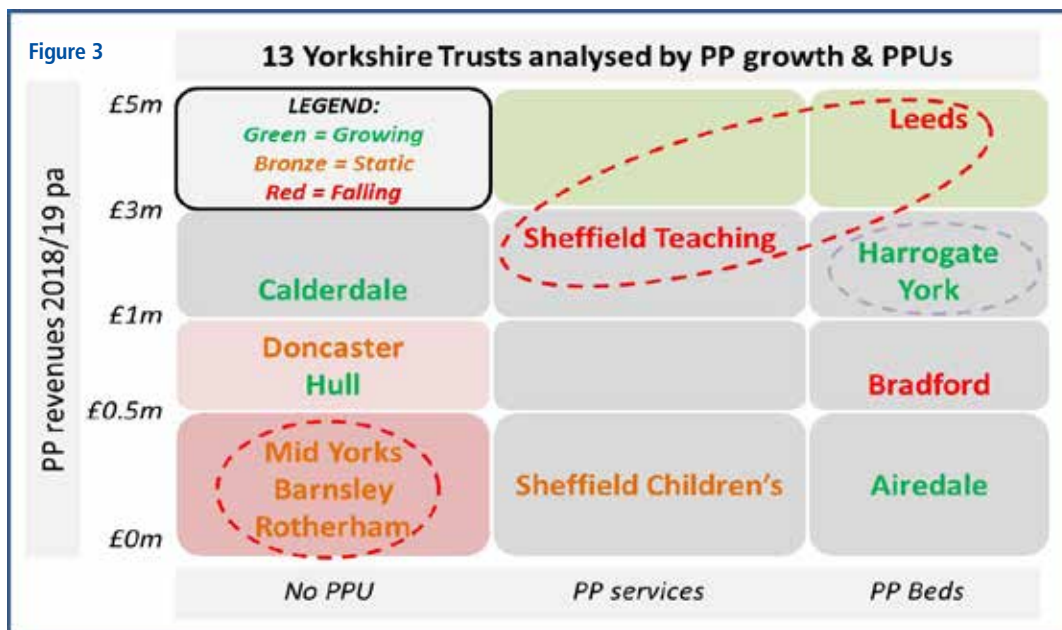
Figure 3

13 Yorkshire Trusts analysed by PP growth & PPUs

PP revenues 2018/19 pa

£5m
£3m
£1m
£0.5m
£0m

LEGEND:
Green = Growing
Bronze = Static
Red = Falling

Leeds

Sheffield Teaching

Calderdale

Harrogate
York

Doncaster
Hull

Bradford

Mid Yorks
Barnsley
Rotherham

Sheffield Children's

Airedale

No PPU

PP services

PP Beds